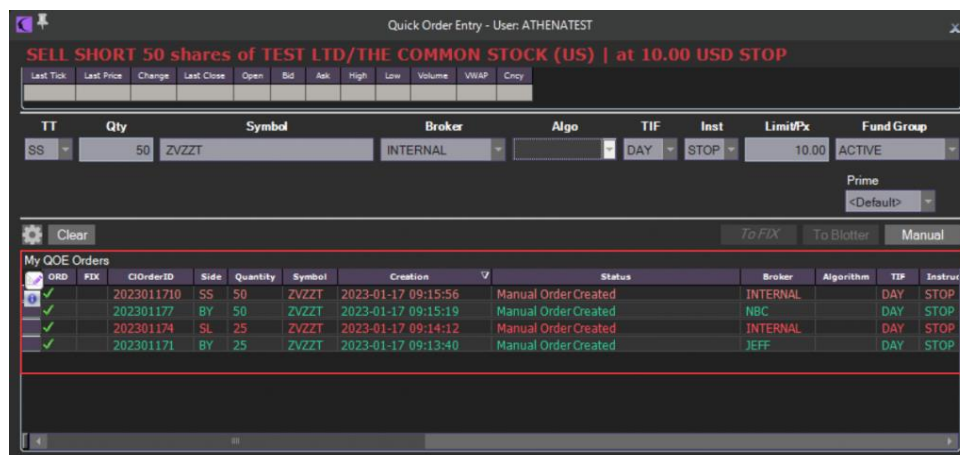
Quick Order Entry - User: ATHENATEST

SELL SHORT 50 shares of TEST LTD/THE COMMON STOCK (US) | at 10.00 USD STOP

| Last Tick | Last Price | Change | Last Close | Open | Bid | Ask | High | Low | Volume | VWAP | Cncy |
|---|---|---|---|---|---|---|---|---|---|---|---|
| | | | | | | | | | | | |

| TT | Qty | Symbol | Broker | Algo | TIF | Inst | Limit/Px | Fund Group |
|---|---|---|---|---|---|---|---|---|
| SS | 50 | ZVZZT | INTERNAL | | DAY | STOP | 10.00 | ACTIVE |

Prime
<Default>

Clear

To FIX To Blotter Manual

My QOE Orders

| ORD | FIX | ClOrderID | Side | Quantity | Symbol | Creation | Status | Broker | Algorithm | TIF | Instru |
|---|---|---|---|---|---|---|---|---|---|---|---|
| ✓ | | 2023011710 | SS | 50 | ZVZZT | 2023-01-17 09:15:56 | Manual Order Created | INTERNAL | | DAY | STOP |
| ✓ | | 202301177 | BY | 50 | ZVZZT | 2023-01-17 09:15:19 | Manual Order Created | NBC | | DAY | STOP |
| ✓ | | 202301174 | SL | 25 | ZVZZT | 2023-01-17 09:14:12 | Manual Order Created | INTERNAL | | DAY | STOP |
| ✓ | | 202301171 | BY | 25 | ZVZZT | 2023-01-17 09:13:40 | Manual Order Created | JEFF | | DAY | STOP |